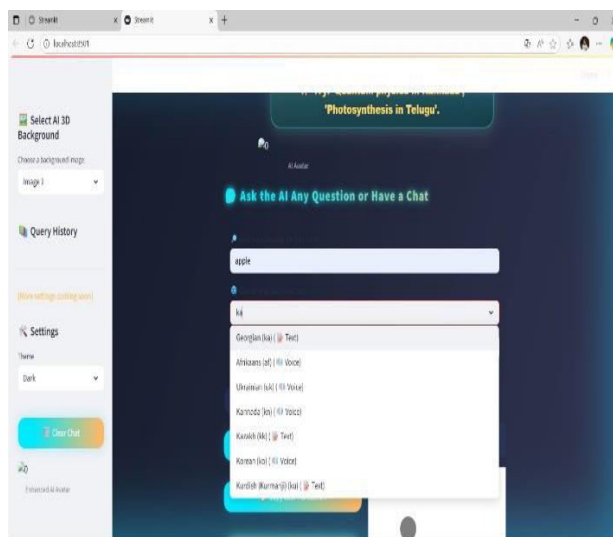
Streamlit
Streamlit
localhost:8501

Select AI 3D Background
Choose a background image
Image 1

Query History

(More settings coming soon)

Settings
Theme
Dark

Clear Chat

Enhanced AI Avatar

'Photosynthesis in Telugu'.

AI Avatar

Ask the AI Any Question or Have a Chat

apple

ka

Georgian (ka) ( Text)
Afrikaans (af) ( Voice)
Ukrainian (uk) ( Voice)
Kannada (kn) ( Voice)
Kazakh (kk) ( Text)
Korean (ko) ( Voice)
Kurdish (Kurmanji) (ku) ( Text)